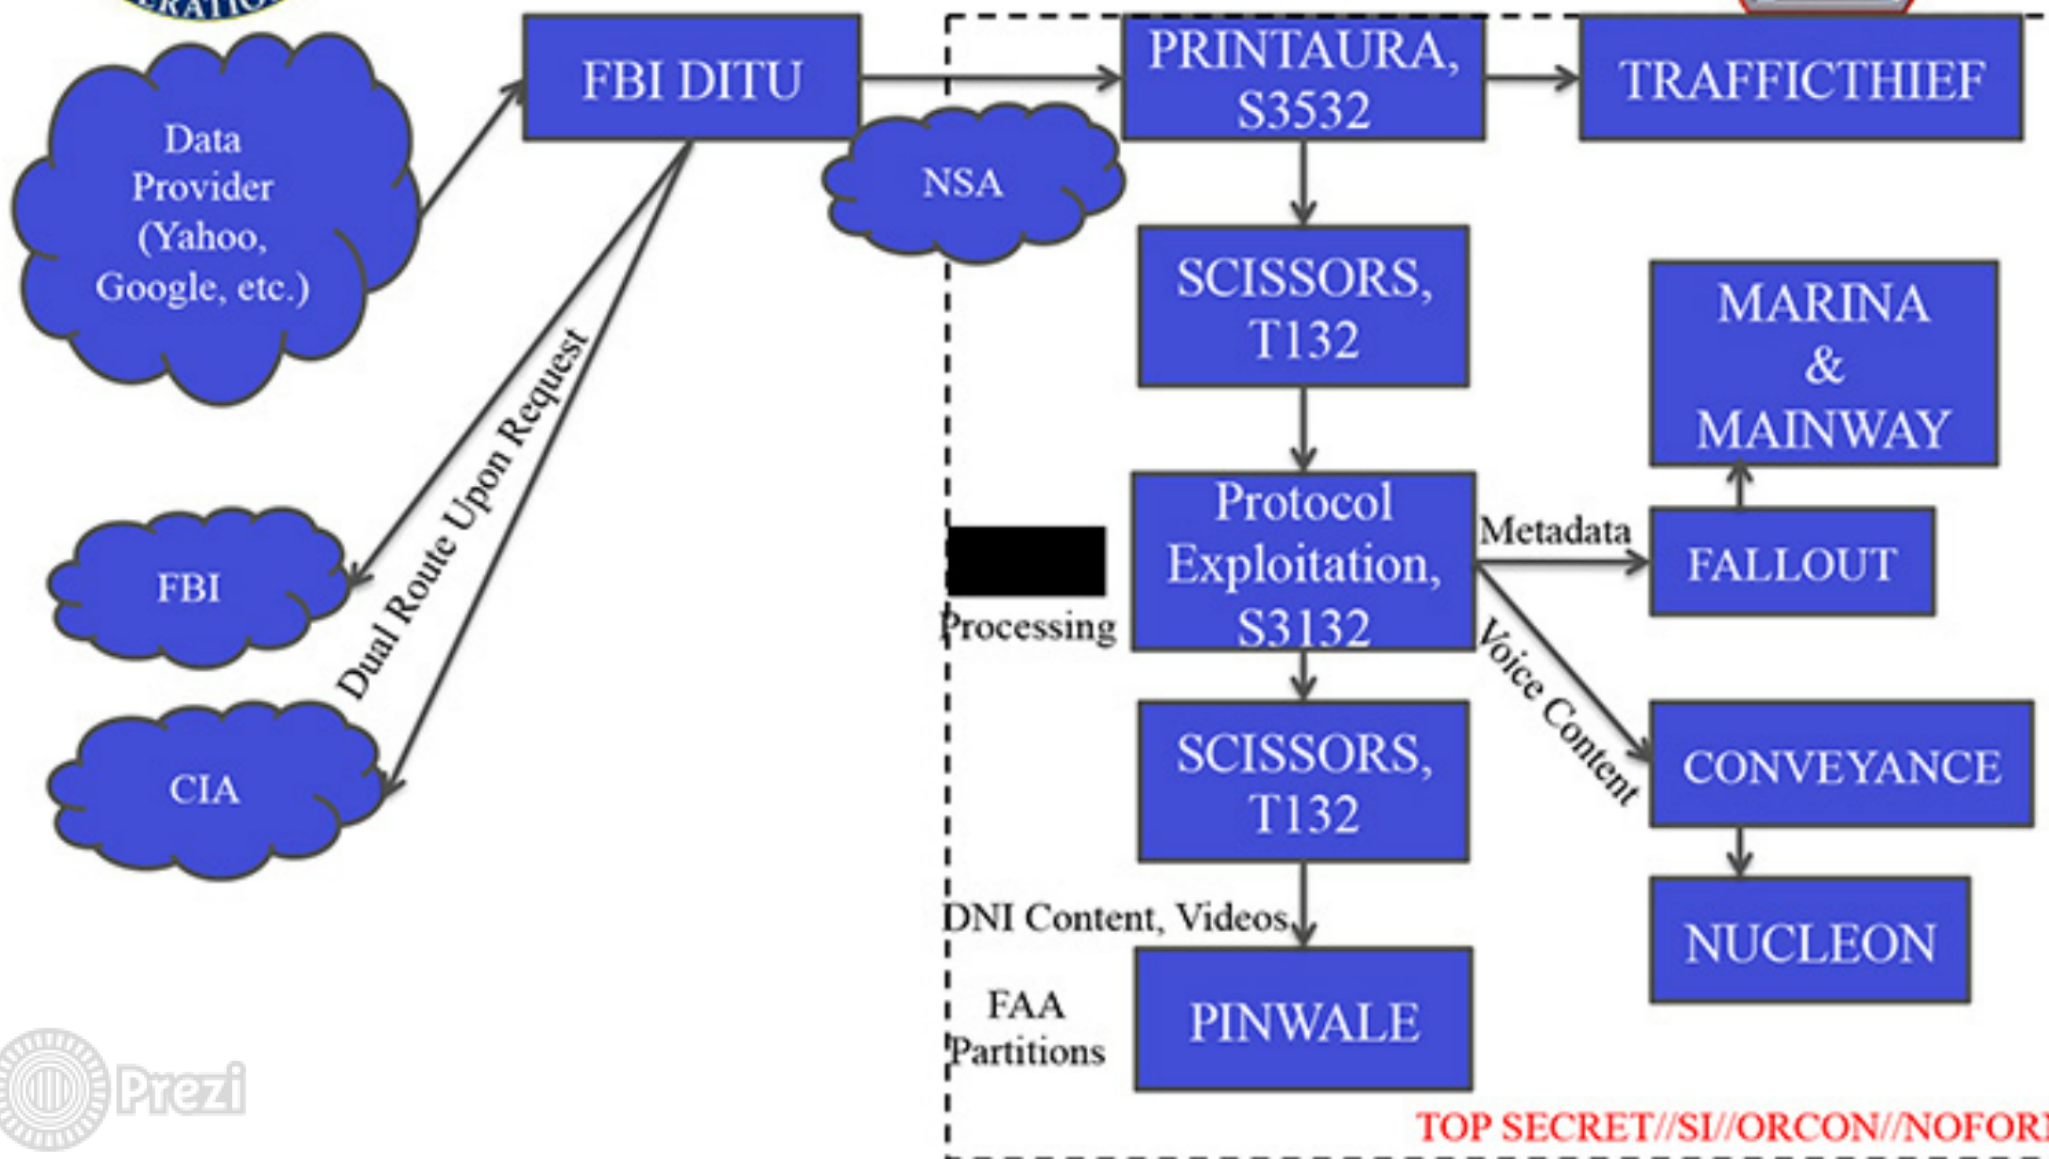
Data Provider (Yahoo, Google, etc.)

FBI DITU

NSA

PRINTAURA, S3532

TRAFFICTHIEF

SCISSORS, T132

MARINA & MAINWAY

Dual Route Upon Request

FBI

CIA

Processing

Protocol Exploitation, S3132

Metadata

FALLOUT

Voice Content

SCISSORS, T132

CONVEYANCE

NUCLEON

DNI Content, Videos

FAA Partitions

PINWALE

Prezi

TOP SECRET//SI//ORCON//NOFOR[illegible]